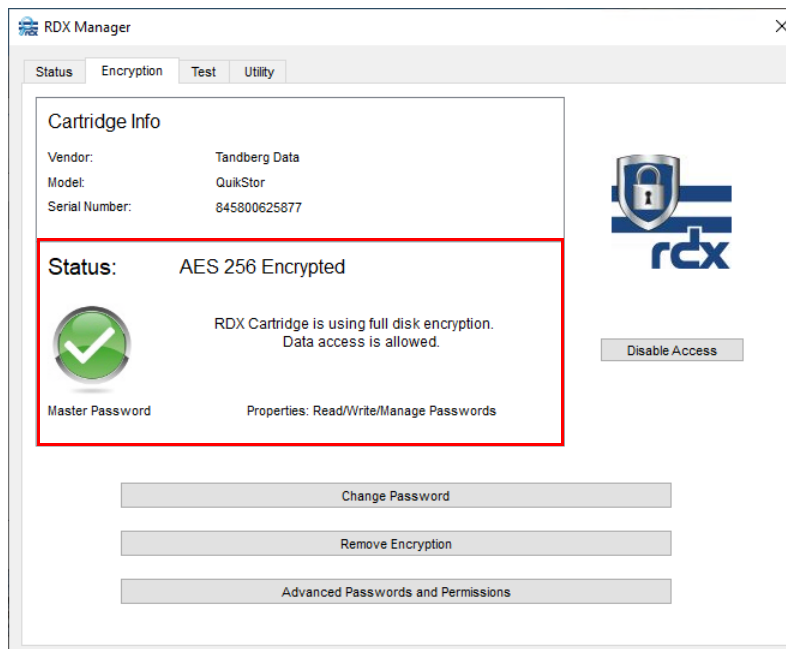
RDX Manager

Status Encryption Test Utility

Cartridge Info

Vendor: Tandberg Data
Model: QuikStor
Serial Number: 845800625877

Status: AES 256 Encrypted

RDX Cartridge is using full disk encryption.
Data access is allowed.

Master Password

Properties: Read/Write/Manage Passwords

rdx

Disable Access

Change Password

Remove Encryption

Advanced Passwords and Permissions